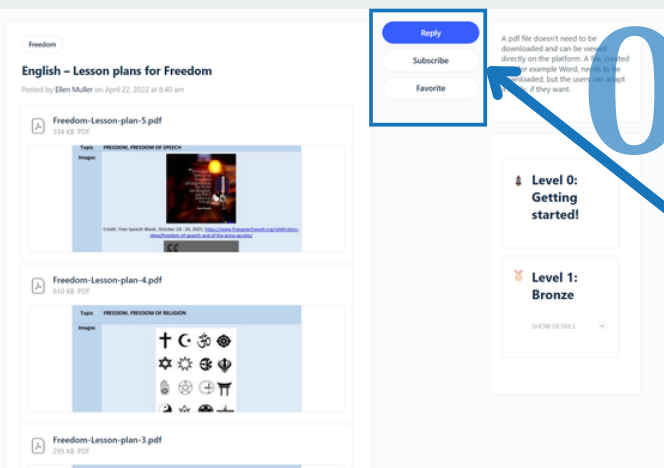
Freedom

English – Lesson plans for Freedom

Posted by Ellen Muller on April 22, 2022 at 8:40 am

Freedom-Lesson-plan-5.pdf
334 KB PDF

| Topic | FREEDOM, FREEDOM OF SPEECH |
|---|---|
| Images | Credit: Free Speech Week, October 18 - 24, 2021 https://www.freespeechweek.org/celebration-ideas/freedom-of-speech-and-of-the-press-quotes/ |

Freedom-Lesson-plan-4.pdf
610 KB PDF

| Topic | FREEDOM, FREEDOM OF RELIGION |
|---|---|
| Images | |

Freedom-Lesson-plan-3.pdf
295 KB PDF

Reply

Subscribe

Favorite

A pdf file doesn't need to be downloaded and can be viewed directly on the platform. A file created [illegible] for example Word, needs to be downloaded, but the users can adapt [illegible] if they want.

0

Level 0: Getting started!

Level 1: Bronze

SHOW DETAILS